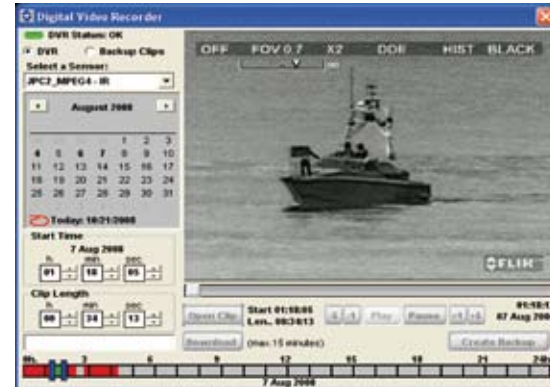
Digital Video Recorder

DVR Status: OK

DVR   Backup Clips

Select a Sensor:

JPC2_MPEG4 - IR

August 2008

|  |  |  |  |  |  |  |
|---|---|---|---|---|---|---|
|  |  |  |  | 1 | 2 | 3 |
| 4 | 5 | 6 | 7 | 8 | 9 | 10 |
| 11 | 12 | 13 | 14 | 15 | 16 | 17 |
| 18 | 19 | 20 | 21 | 22 | 23 | 24 |
| 25 | 26 | 27 | 28 | 29 | 30 | 31 |

Today: 10/21/2008

Start Time

7 Aug 2008

h. min. sec.

01 18 05

Clip Length

h. min. sec.

00 24 13

OFF   FOV 0.7   X2   DDE   HIST   BLACK

FLIR

Open Clip   Start 01:18:05   Len. 00:24:13

Play   Pause

01:18:1   07 Aug 2008

Download   (max 15 minutes)

Create Backup

Hr. 3 6 9 12 15 18 21 24

7 Aug 2008